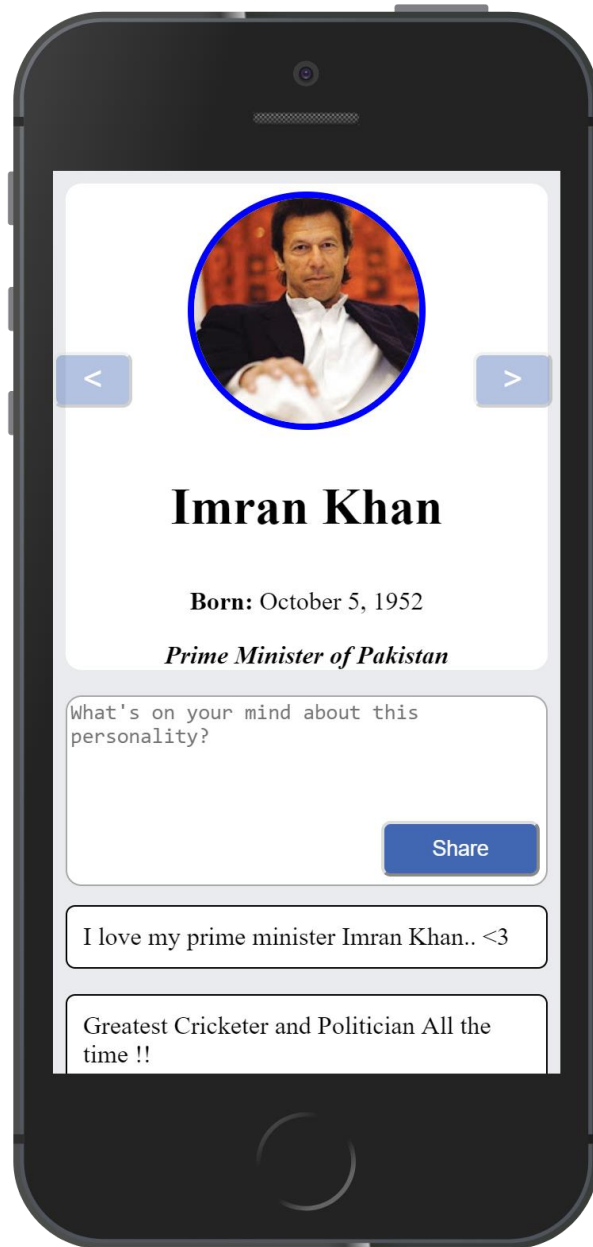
<

>

Imran Khan

**Born:** October 5, 1952

***Prime Minister of Pakistan***

What's on your mind about this personality?

Share

I love my prime minister Imran Khan.. <3

Greatest Cricketer and Politician All the time !!